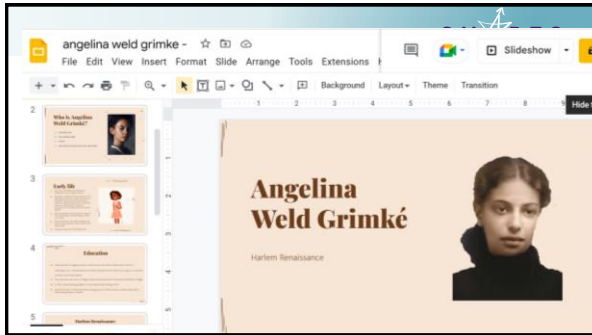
angelina weld grimke
File Edit View Insert Format Slide Arrange Tools Extensions

Slideshow

Background Layout Theme Transition

Hide

2
Who is Angelina Weld Grimké?

3
Early Life

4
Education

5
Harlem Renaissance

Angelina Weld Grimké

Harlem Renaissance